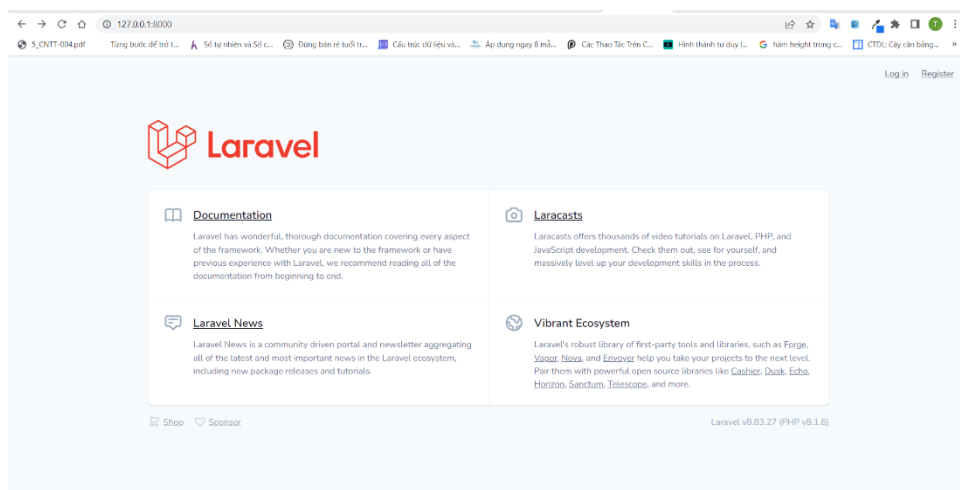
127.0.0.1:8000

5_CNTT-004.pdf Từng bước để trở t... Số tự nhiên và Số c... Đừng bán rẻ tuổi tr... Cấu trúc dữ liệu và... Áp dụng ngay 8 mẩ... Các Thao Tác Trên C... Hình thành tư duy l... hàm height trong c... CTDL: Cây cân bằng... »

Log in Register

Laravel

Documentation

Laravel has wonderful, thorough documentation covering every aspect of the framework. Whether you are new to the framework or have previous experience with Laravel, we recommend reading all of the documentation from beginning to end.

Laracasts

Laracasts offers thousands of video tutorials on Laravel, PHP, and JavaScript development. Check them out, see for yourself, and massively level up your development skills in the process.

Laravel News

Laravel News is a community driven portal and newsletter aggregating all of the latest and most important news in the Laravel ecosystem, including new package releases and tutorials.

Vibrant Ecosystem

Laravel's robust library of first-party tools and libraries, such as Forge, Vapor, Nova, and Envoyer help you take your projects to the next level. Pair them with powerful open source libraries like Cashier, Dusk, Echo, Horizon, Sanctum, Telescope, and more.

Shop Sponsor

Laravel v8.83.27 (PHP v8.1.6)